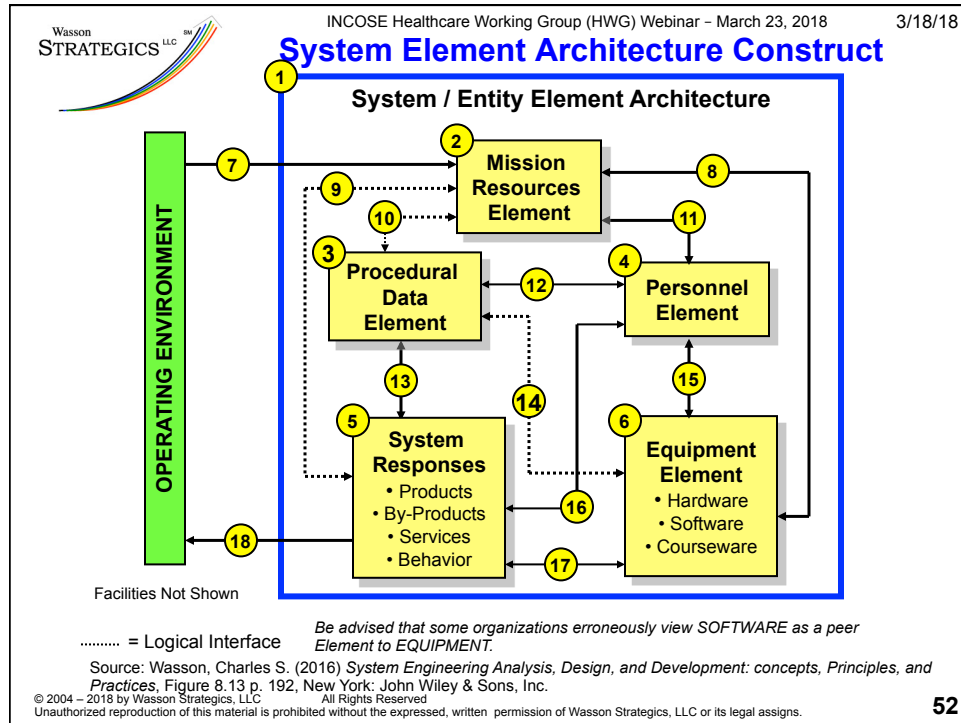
Wasson STRATEGICS LLC SM

INCOSE Healthcare Working Group (HWG) Webinar – March 23, 2018

3/18/18

System Element Architecture Construct

1

System / Entity Element Architecture

2

Mission Resources Element

7

8

9

10

11

3

Procedural Data Element

4

Personnel Element

12

OPERATING ENVIRONMENT

13

14

15

5

System Responses
• Products
• By-Products
• Services
• Behavior

6

Equipment Element
• Hardware
• Software
• Courseware

16

18

17

Facilities Not Shown

......... = Logical Interface

*Be advised that some organizations erroneously view SOFTWARE as a peer Element to EQUIPMENT.*

Source: Wasson, Charles S. (2016) *System Engineering Analysis, Design, and Development: concepts, Principles, and Practices*, Figure 8.13 p. 192, New York: John Wiley & Sons, Inc.

© 2004 – 2018 by Wasson Strategics, LLC All Rights Reserved
Unauthorized reproduction of this material is prohibited without the expressed, written permission of Wasson Strategics, LLC or its legal assigns.

52